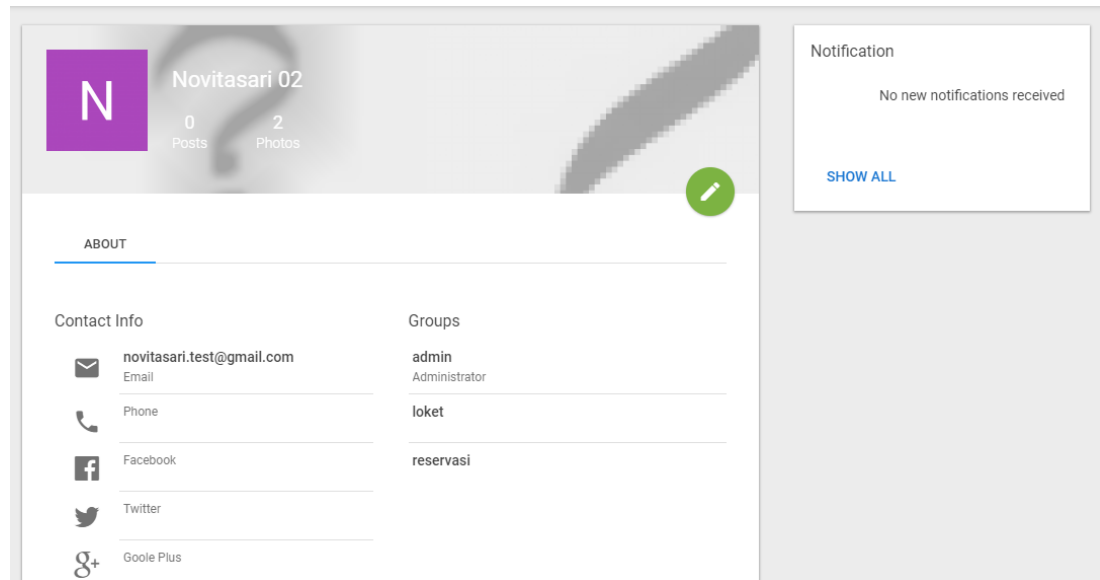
N

Novitasari 02

0
Posts

2
Photos

ABOUT

Contact Info

novitasari.test@gmail.com
Email

Phone

Facebook

Twitter

Goole Plus

Groups

admin
Administrator

loket

reservasi

Notification

No new notifications received

SHOW ALL